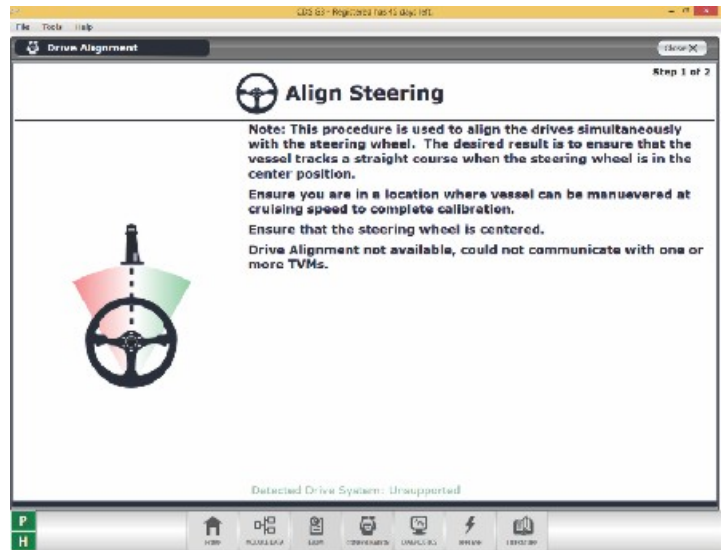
CDS G3 - Registered has 45 days left.

File Tools Help

Drive Alignment

Close

Step 1 of 2

Align Steering

Note: This procedure is used to align the drives simultaneously with the steering wheel. The desired result is to ensure that the vessel tracks a straight course when the steering wheel is in the center position.

Ensure you are in a location where vessel can be manuevered at cruising speed to complete calibration.

Ensure that the steering wheel is centered.

Drive Alignment not available, could not communicate with one or more TVMs.

Detected Drive System: Unsupported

P

H

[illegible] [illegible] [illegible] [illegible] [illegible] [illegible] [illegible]